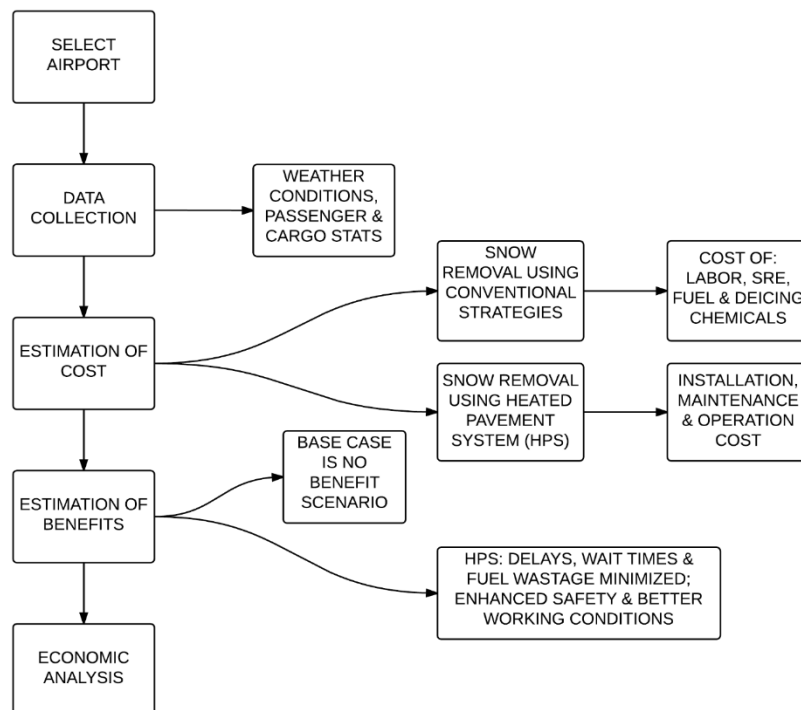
SELECT AIRPORT

DATA COLLECTION

WEATHER CONDITIONS, PASSENGER & CARGO STATS

ESTIMATION OF COST

SNOW REMOVAL USING CONVENTIONAL STRATEGIES

COST OF: LABOR, SRE, FUEL & DEICING CHEMICALS

SNOW REMOVAL USING HEATED PAVEMENT SYSTEM (HPS)

INSTALLATION, MAINTENANCE & OPERATION COST

ESTIMATION OF BENEFITS

BASE CASE IS NO BENEFIT SCENARIO

HPS: DELAYS, WAIT TIMES & FUEL WASTAGE MINIMIZED; ENHANCED SAFETY & BETTER WORKING CONDITIONS

ECONOMIC ANALYSIS